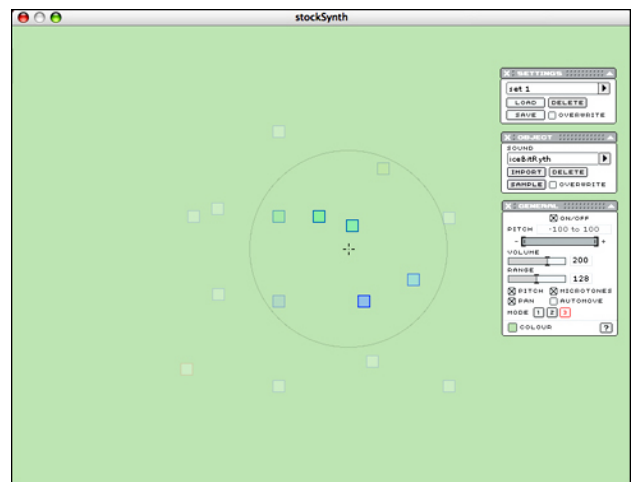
stockSynth

SETTINGS
set 1
LOAD DELETE
SAVE OVERWRITE

OBJECT
SOUND
iceBitRyth
IMPORT DELETE
SAMPLE OVERWRITE

GENERAL
ON/OFF
PITCH -100 to 100
- +
VOLUME
200
RANGE
128
PITCH MICROTONES
PAN AUTOMOVE
MODE 1 2 3
COLOUR ?